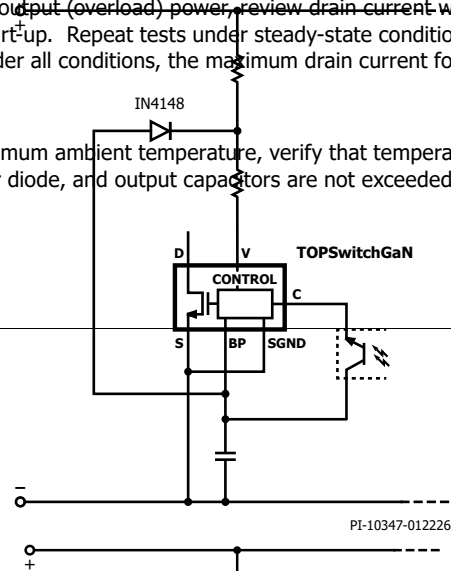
output (overload) power, review drain current w
rt-up. Repeat tests under steady-state conditio
der all conditions, the maximum drain current fo

mum ambient temperature, verify that tempera
diode, and output capacitors are not exceeded

+

IN4148

D

V

TOPSwitchGaN

CONTROL

C

S

BP

SGND

–

PI-10347-012226

+